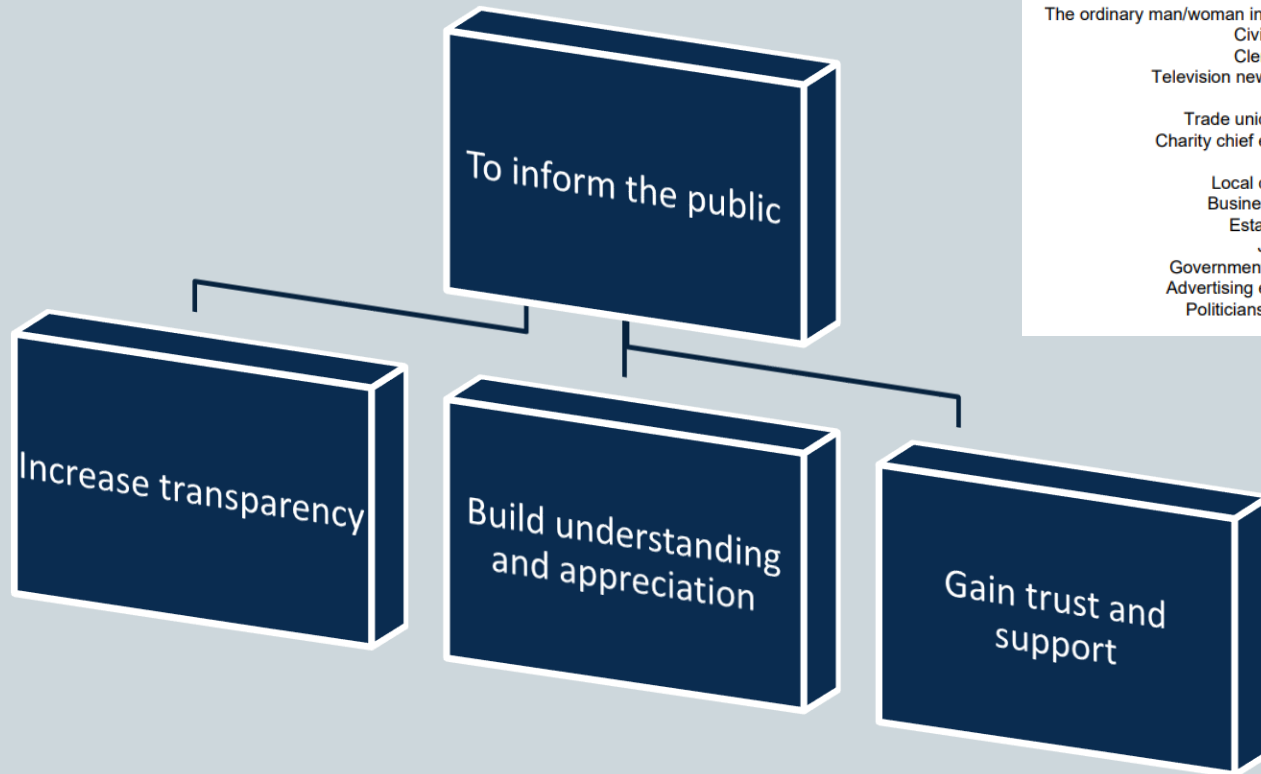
To inform the public

Increase transparency

Build understanding and appreciation

Gain trust and support

The ordinary man/woman in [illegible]
Civi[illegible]
Cle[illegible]
Television new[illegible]
Trade uni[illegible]
Charity chief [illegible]
Local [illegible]
Busine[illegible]
Esta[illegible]
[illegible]
Governmen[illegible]
Advertising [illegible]
Politicians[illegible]